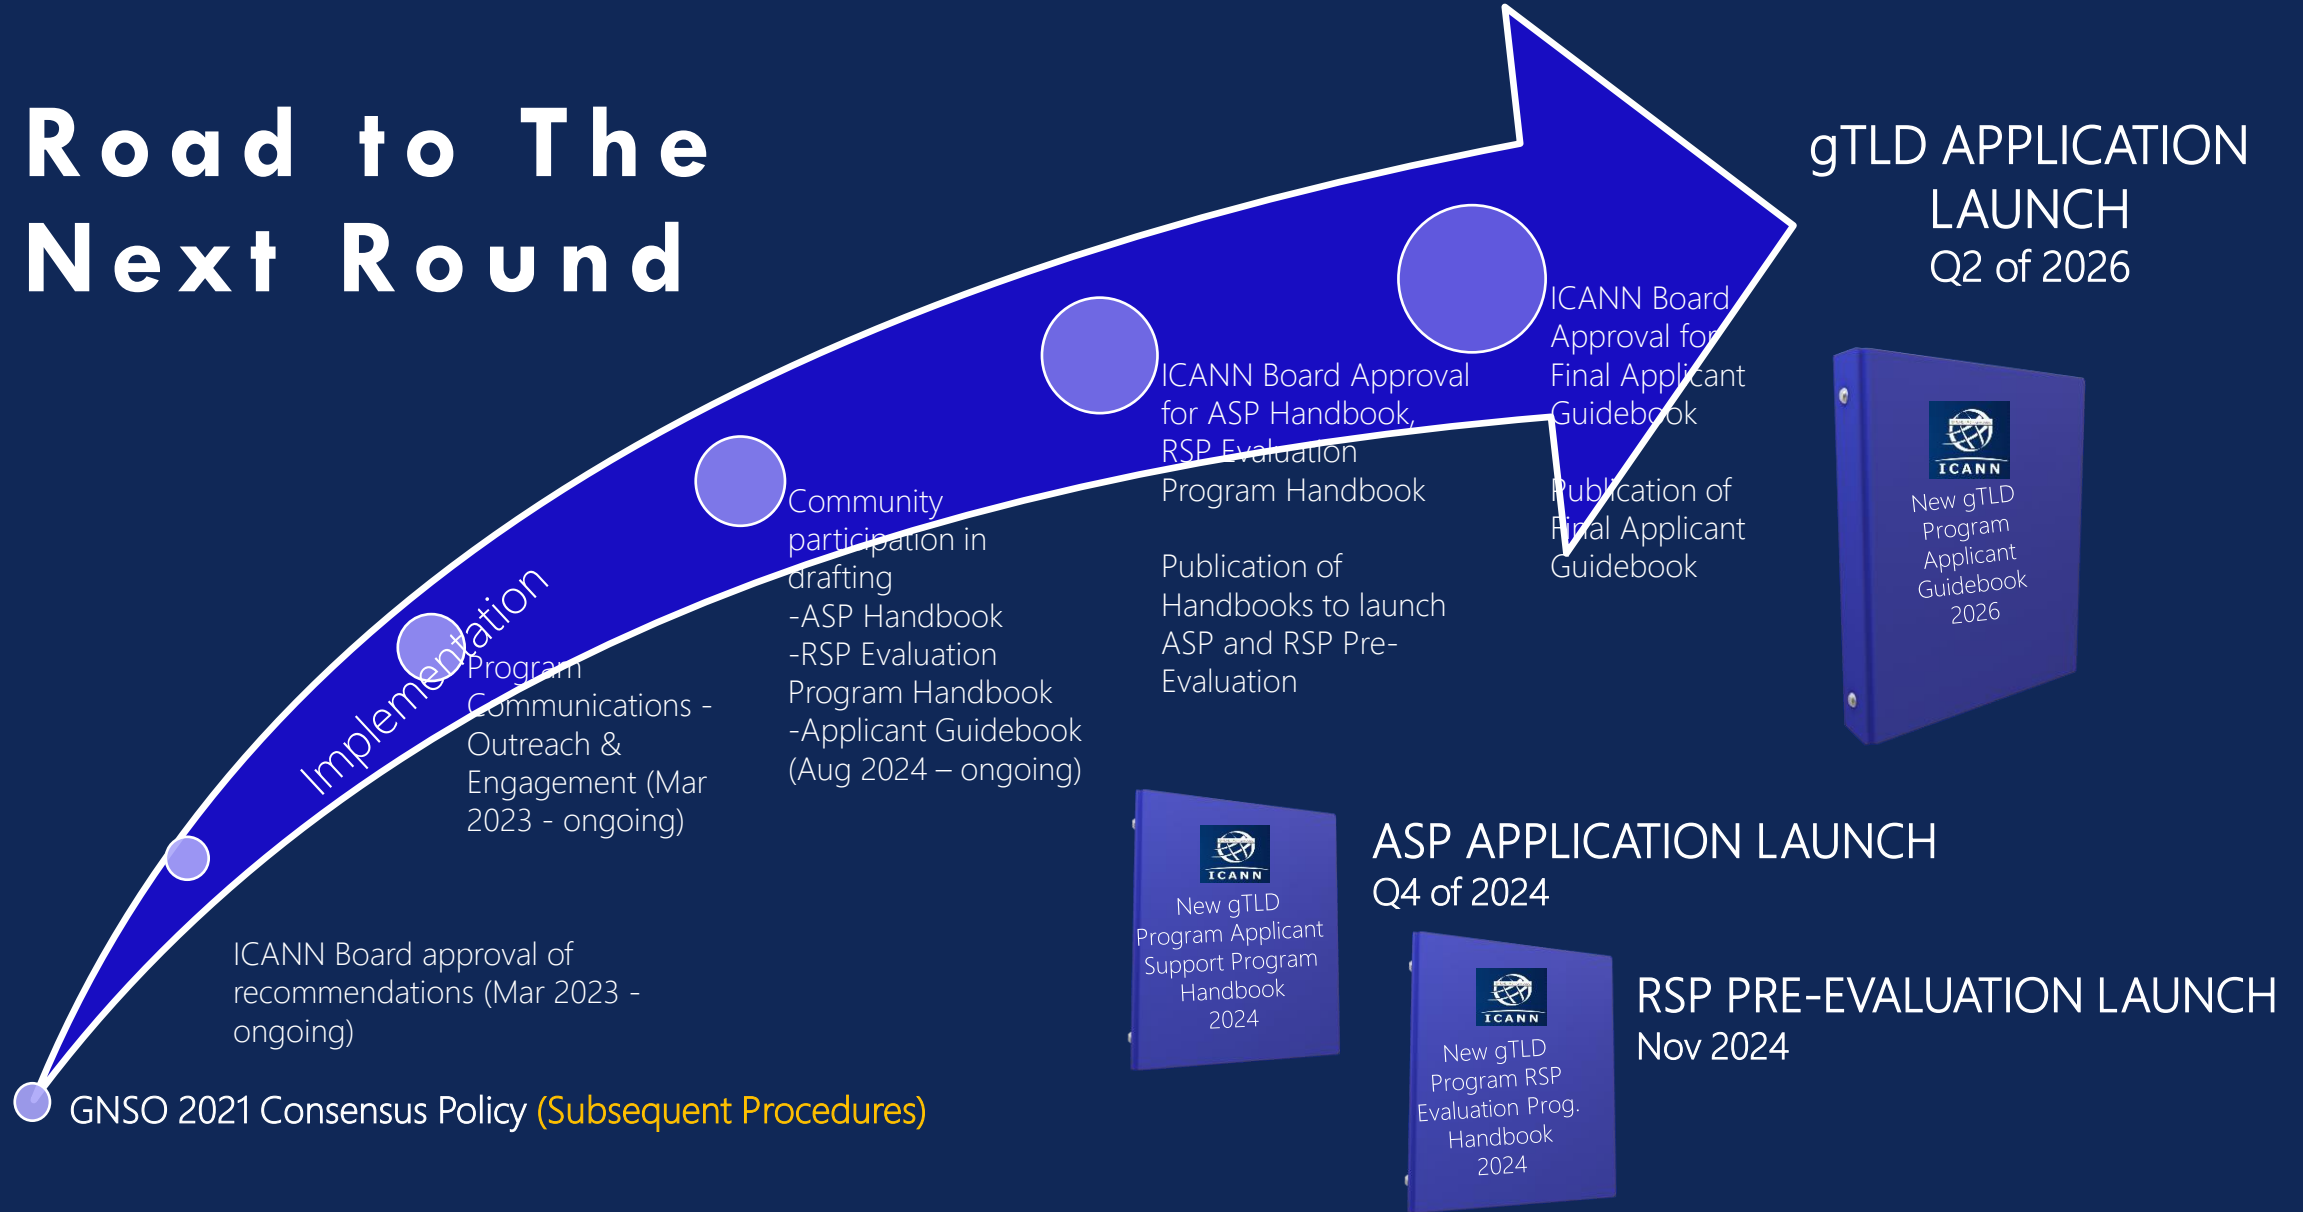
Road to The Next Round

gTLD APPLICATION LAUNCH
Q2 of 2026

Implementation

GNSO 2021 Consensus Policy (Subsequent Procedures)

ICANN Board approval of recommendations (Mar 2023 - ongoing)

Program Communications - Outreach & Engagement (Mar 2023 - ongoing)

Community participation in drafting
-ASP Handbook
-RSP Evaluation Program Handbook
-Applicant Guidebook
(Aug 2024 – ongoing)

ICANN Board Approval for ASP Handbook, RSP Evaluation Program Handbook

Publication of Handbooks to launch ASP and RSP Pre-Evaluation

ICANN Board Approval for Final Applicant Guidebook

Publication of Final Applicant Guidebook

ICANN
New gTLD Program Applicant Guidebook 2026

ICANN
New gTLD Program Applicant Support Program Handbook 2024

ASP APPLICATION LAUNCH
Q4 of 2024

ICANN
New gTLD Program RSP Evaluation Prog. Handbook 2024

RSP PRE-EVALUATION LAUNCH
Nov 2024